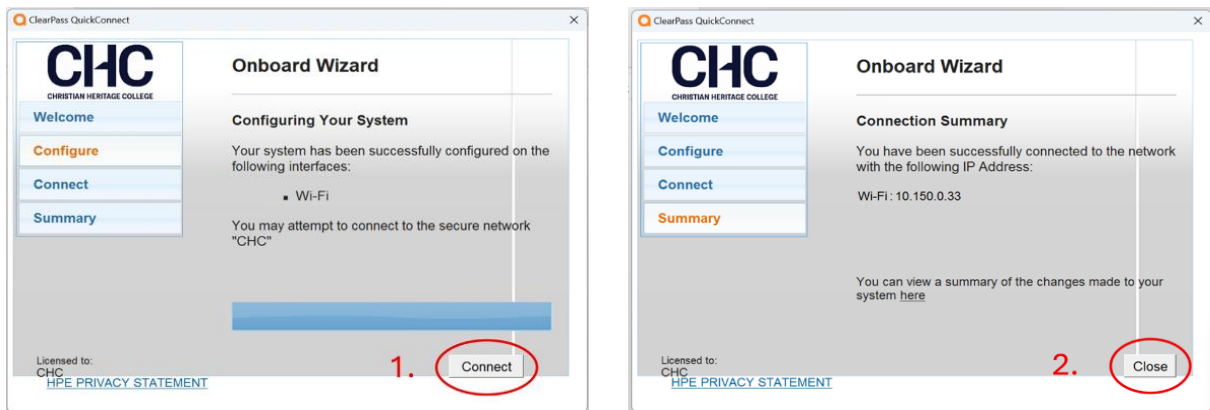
ClearPass QuickConnect

CHC
CHRISTIAN HERITAGE COLLEGE

Welcome
Configure
Connect
Summary

Onboard Wizard

Configuring Your System

Your system has been successfully configured on the following interfaces:

- Wi-Fi

You may attempt to connect to the secure network "CHC"

Licensed to:
CHC
HPE PRIVACY STATEMENT

1.
Connect

ClearPass QuickConnect

CHC
CHRISTIAN HERITAGE COLLEGE

Welcome
Configure
Connect
Summary

Onboard Wizard

Connection Summary

You have been successfully connected to the network with the following IP Address:

Wi-Fi : 10.150.0.33

You can view a summary of the changes made to your system here

Licensed to:
CHC
HPE PRIVACY STATEMENT

2.
Close